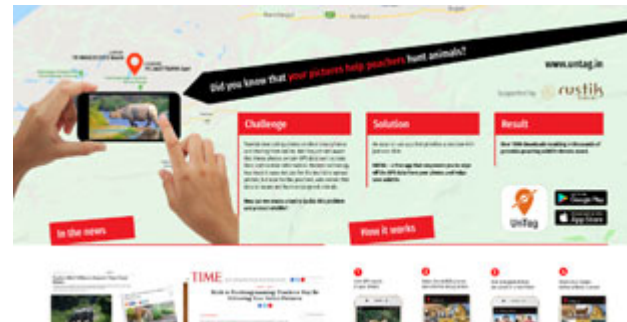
Did you know that your pictures help poachers hunt animals?

www.untag.in

Supported by rustik

Challenge

Solution

Result

In the news

How it works

UnTag

GET IT ON Google Play

Download on the App Store

TIME